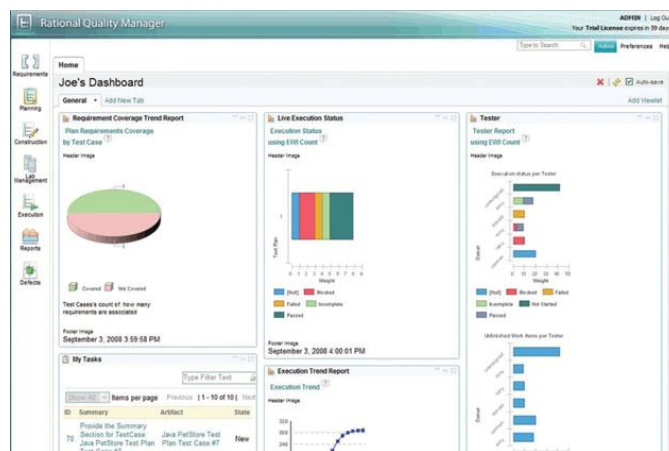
Rational Quality Manager

ADMIN | Log Ou
Your Trial License expires in 59 day

Type to Search | Admin | Preferences | Hel

Requirements
Planning
Construction
Lab Management
Execution
Reports
Defects

Home

Joe's Dashboard

Auto-save

General | Add New Tab

Add Viewlet

Requirement Coverage Trend Report

Plan Requirements Coverage by Test Case

Header Image

Covered | Not Covered

Test Cases's count of how many requirements are associated

Footer Image
September 3, 2008 3:59:58 PM

Live Execution Status

Execution Status using EWI Count

Header Image

Test Plan

Weight

[Null] | Blocked | Failed | Incomplete | Passed

Footer Image
September 3, 2008 4:00:01 PM

Tester

Tester Report using EWI Count

Header Image

Execution status per Tester

Owner

Weight

[Null] | Blocked | Failed | Incomplete | Not Started | Passed

Unfinished Work Items per Tester

Owner

My Tasks

Type Filter Text

Show All | Items per page | Previous | 1 - 10 of 10 | Next

ID | Summary | Artifact | State

Provide the Summary Section for TestCase Java PetStore Test Plan Test Case #7 | Java PetStore Test Plan Test Case #7 | New

Execution Trend Report

Execution Trend

Header Image